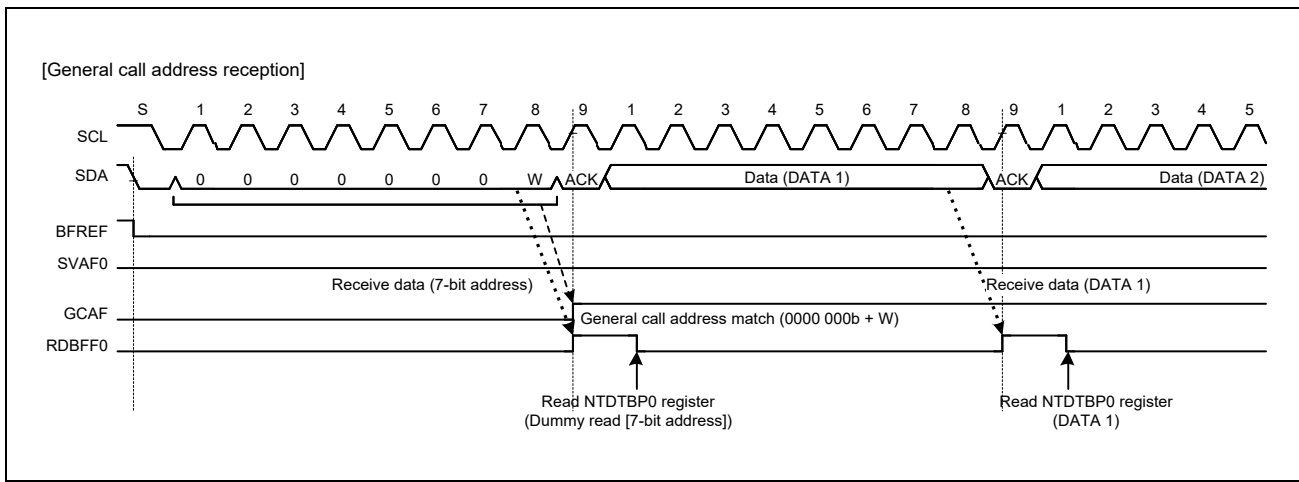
[General call address reception]

S 1 2 3 4 5 6 7 8 9 1 2 3 4 5 6 7 8 9 1 2 3 4 5

SCL

SDA 0 0 0 0 0 0 0 W ACK Data (DATA 1) ACK Data (DATA 2)

BFREF

SVAF0

Receive data (7-bit address)

Receive data (DATA 1)

GCAF

General call address match (0000 000b + W)

RDBFF0

Read NTDTBP0 register
(Dummy read [7-bit address])

Read NTDTBP0 register
(DATA 1)